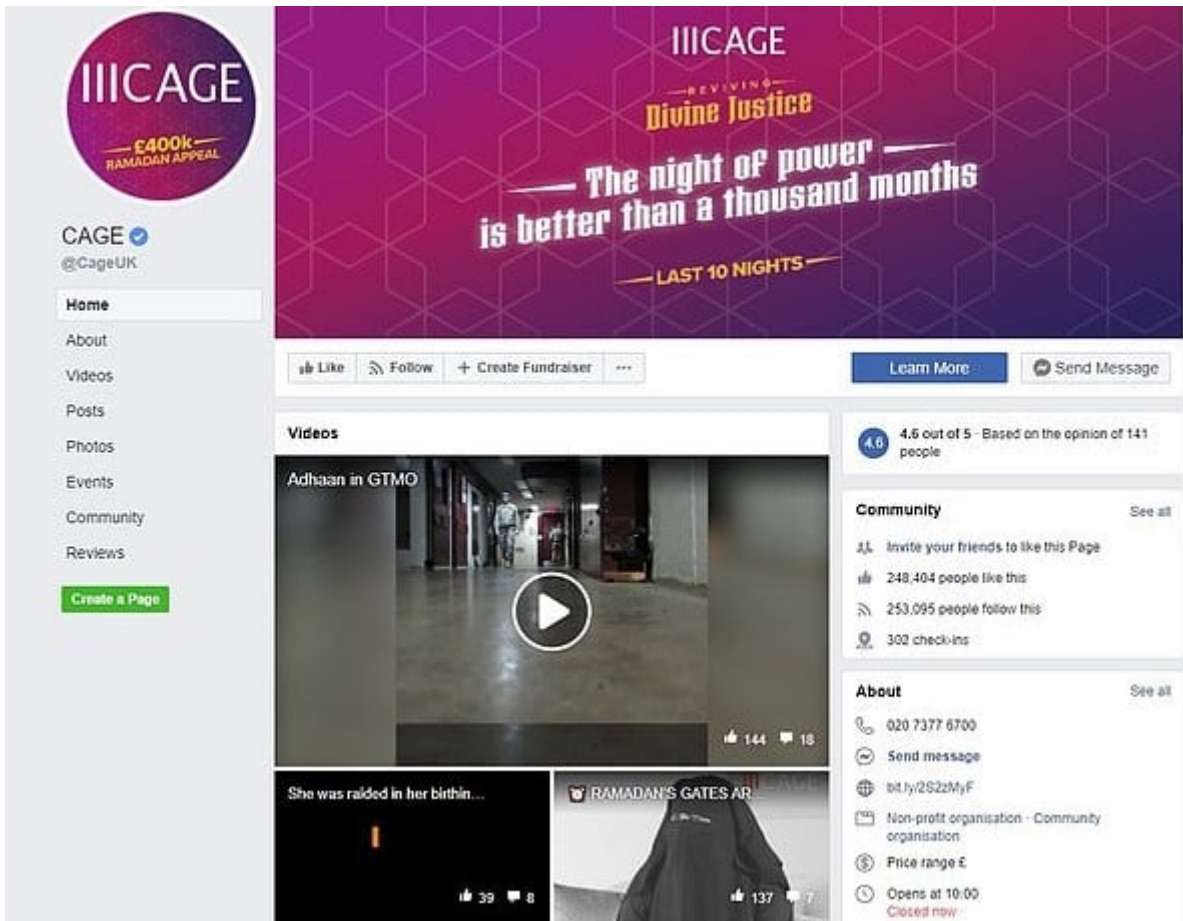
IIICAGE
£400k
RAMADAN APPEAL

CAGE
@CageUK

Home
About
Videos
Posts
Photos
Events
Community
Reviews

Create a Page

IIICAGE
REVIVING
Divine Justice
The night of power is better than a thousand months
LAST 10 NIGHTS

Like
Follow
+ Create Fundraiser
···
Learn More
Send Message

Videos

Adhaan in GTMO
144 18

She was raided in her birthin...
39 8

RAMADAN'S GATES AR...
137 7

4.6
4.6 out of 5 · Based on the opinion of 141 people

Community
See all
Invite your friends to like this Page
248,404 people like this
253,095 people follow this
302 check-ins

About
See all
020 7377 6700
Send message
bit.ly/2S2zMyF
Non-profit organisation · Community organisation
Price range £
Opens at 10:00
Closed now